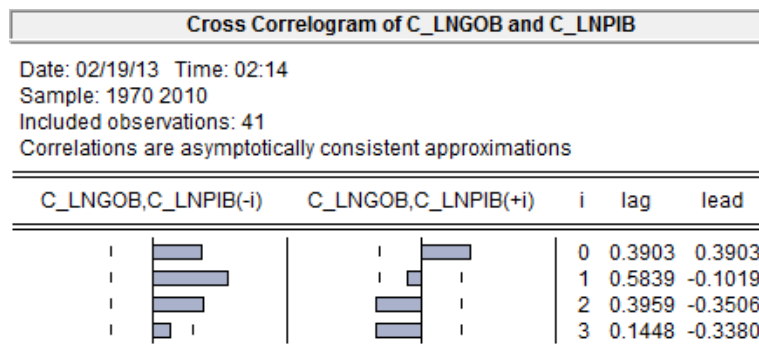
Cross Correlogram of C_LNGOB and C_LNPIB

Date: 02/19/13 Time: 02:14
Sample: 1970 2010
Included observations: 41
Correlations are asymptotically consistent approximations

| C_LNGOB,C_LNPIB(-i) | C_LNGOB,C_LNPIB(+i) | i | lag | lead |
|---|---|---|---|---|
| | | 0 | 0.3903 | 0.3903 |
| | | 1 | 0.5839 | -0.1019 |
| | | 2 | 0.3959 | -0.3506 |
| | | 3 | 0.1448 | -0.3380 |